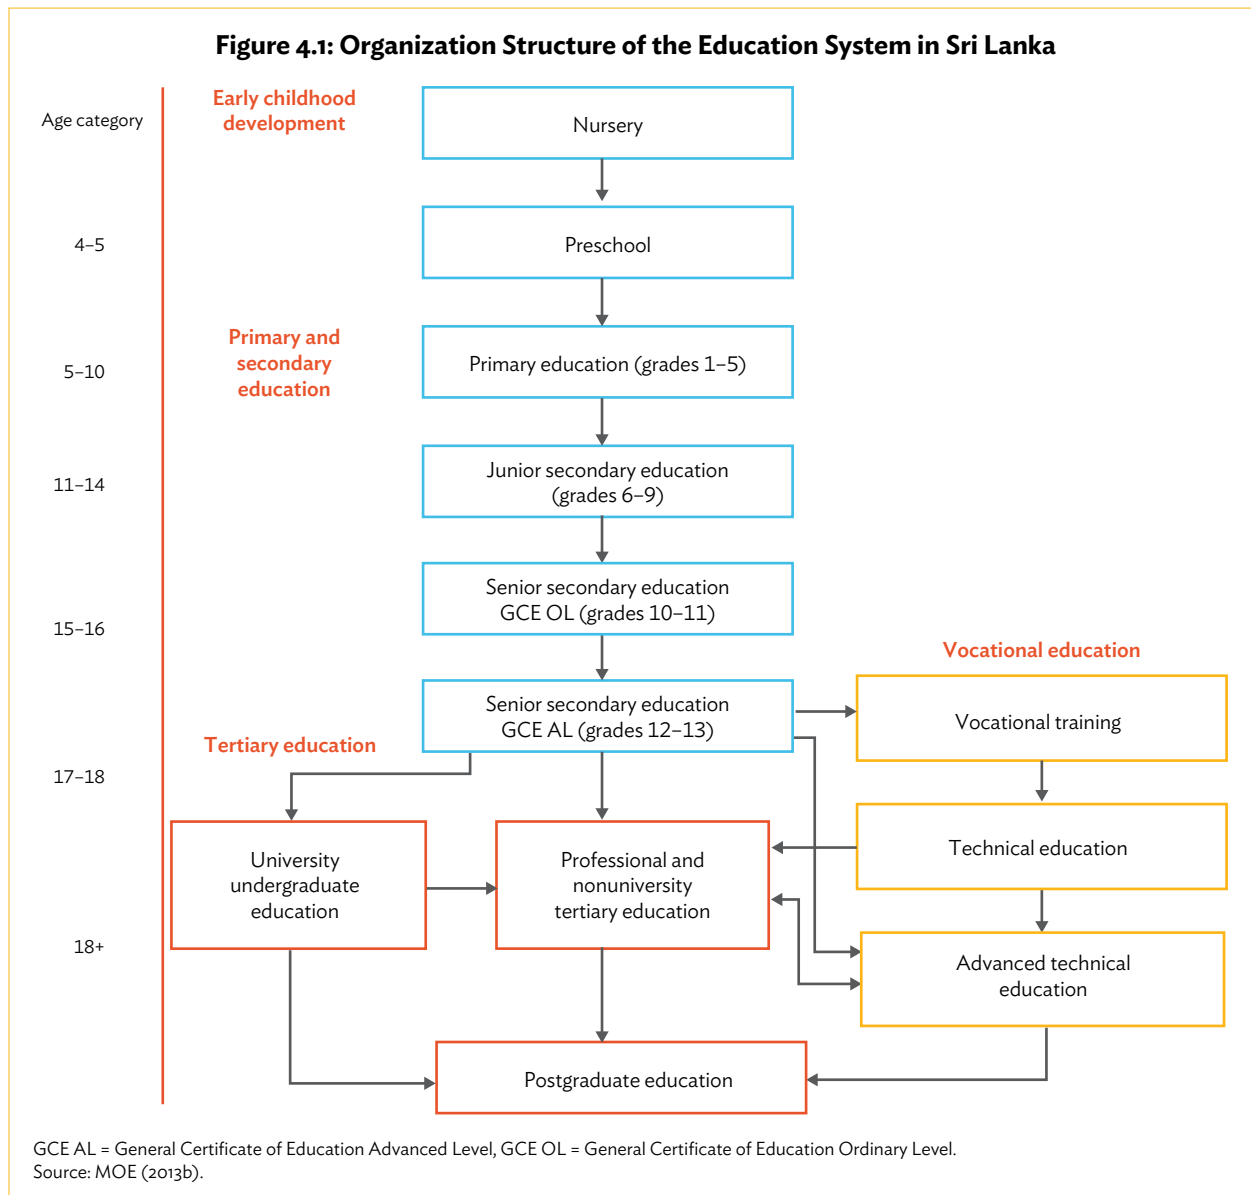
Figure 4.1: Organization Structure of the Education System in Sri Lanka

Age category

Early childhood development

Nursery

4–5

Preschool

Primary and secondary education

5–10

Primary education (grades 1–5)

11–14

Junior secondary education (grades 6–9)

15–16

Senior secondary education GCE OL (grades 10–11)

Vocational education

Senior secondary education GCE AL (grades 12–13)

Vocational training

Tertiary education

17–18

University undergraduate education

Professional and nonuniversity tertiary education

Technical education

18+

Advanced technical education

Postgraduate education

GCE AL = General Certificate of Education Advanced Level, GCE OL = General Certificate of Education Ordinary Level.
Source: MOE (2013b).